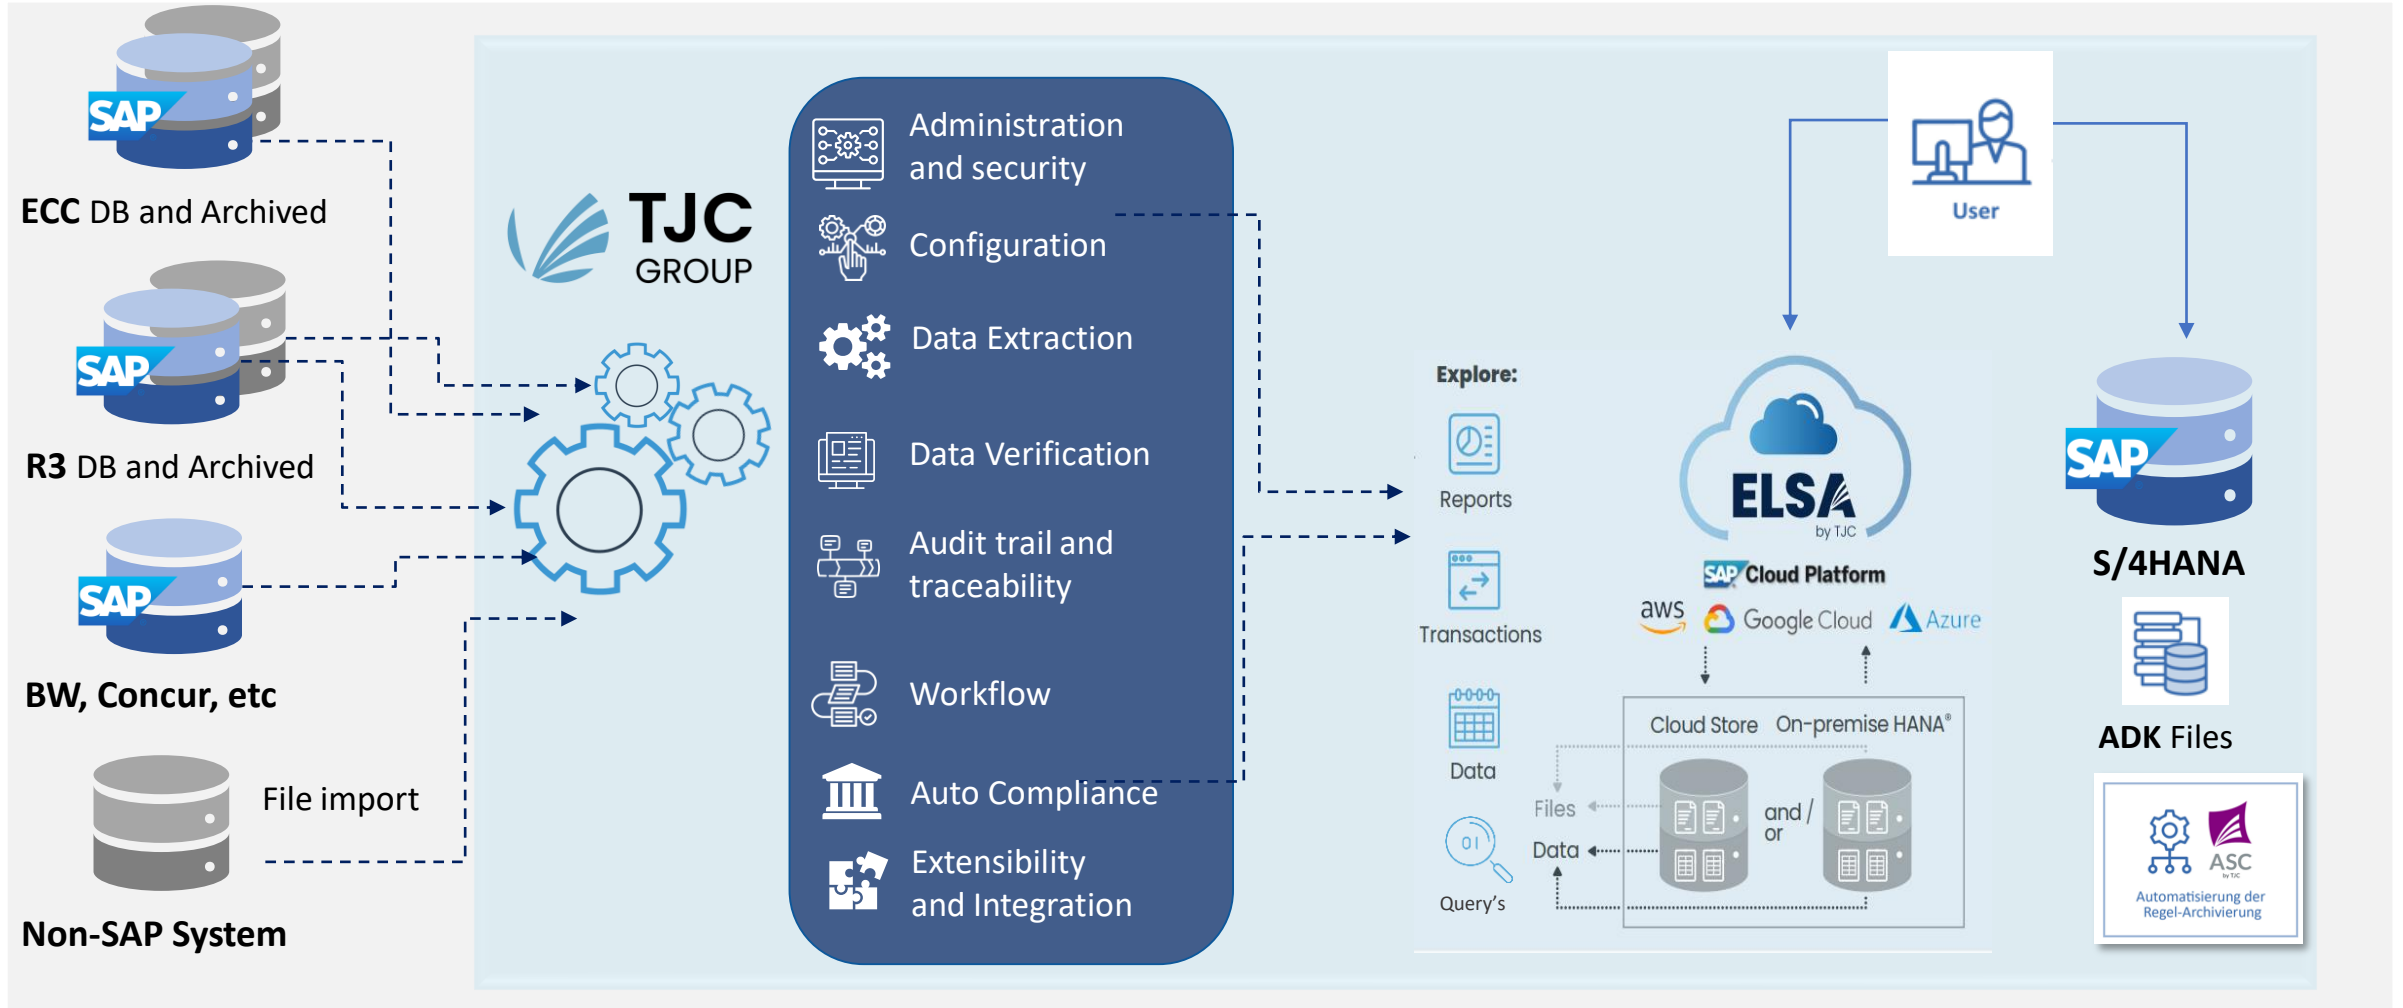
SAP
ECC DB and Archived

SAP
R3 DB and Archived

SAP
BW, Concur, etc

File import
Non-SAP System

TJC GROUP

Administration and security
Configuration
Data Extraction
Data Verification
Audit trail and traceability
Workflow
Auto Compliance
Extensibility and Integration

User

Explore:
Reports
Transactions
Data
Query's

ELSA by TJC
SAP Cloud Platform
aws Google Cloud Azure

Cloud Store On-premise HANA®
Files
Data
and / or

SAP
S/4HANA
ADK Files

ASC
Automatisierung der Regel-Archivierung